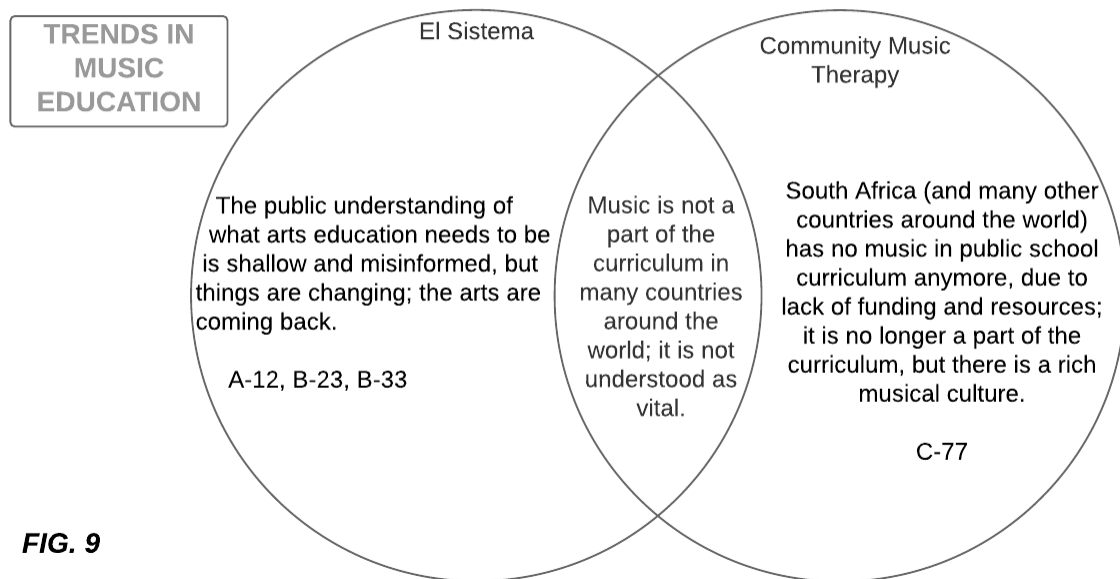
TRENDS IN MUSIC EDUCATION

El Sistema

Community Music Therapy

The public understanding of what arts education needs to be is shallow and misinformed, but things are changing; the arts are coming back.

A-12, B-23, B-33

Music is not a part of the curriculum in many countries around the world; it is not understood as vital.

South Africa (and many other countries around the world) has no music in public school curriculum anymore, due to lack of funding and resources; it is no longer a part of the curriculum, but there is a rich musical culture.

C-77

FIG. 9